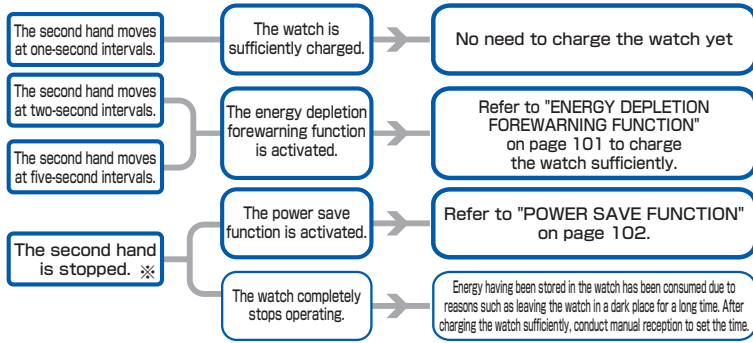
The second hand moves at one-second intervals.

The watch is sufficiently charged.

No need to charge the watch yet

The second hand moves at two-second intervals.

The second hand moves at five-second intervals.

The energy depletion forewarning function is activated.

Refer to "ENERGY DEPLETION FOREWARNING FUNCTION" on page 101 to charge the watch sufficiently.

The second hand is stopped. ※

The power save function is activated.

Refer to "POWER SAVE FUNCTION" on page 102.

The watch completely stops operating.

Energy having been stored in the watch has been consumed due to reasons such as leaving the watch in a dark place for a long time. After charging the watch sufficiently, conduct manual reception to set the time.